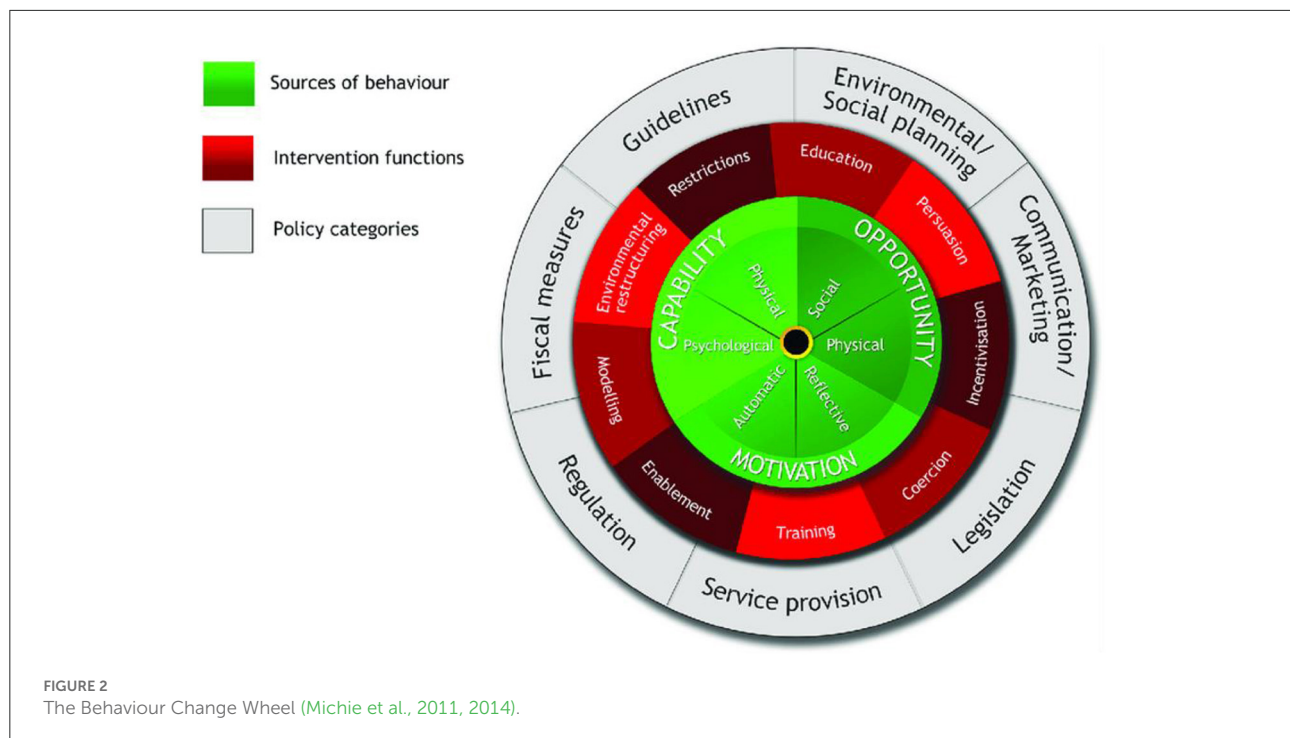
Sources of behaviour

Intervention functions

Policy categories

Guidelines

Environmental/ Social planning

Communication/ Marketing

Legislation

Service provision

Regulation

Fiscal measures

Restrictions

Education

Persuasion

Incentivisation

Coercion

Training

Enablement

Modelling

Environmental restructuring

CAPABILITY

OPPORTUNITY

MOTIVATION

Physical

Social

Psychological

Physical

Automatic

Reflective

FIGURE 2
The Behaviour Change Wheel (Michie et al., 2011, 2014).